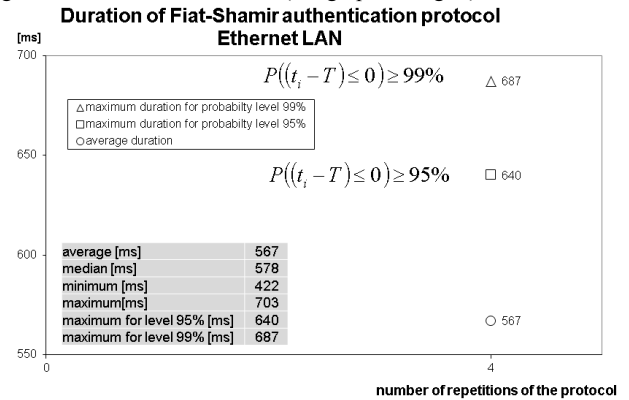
Duration of Fiat-Shamir authentication protocol
Ethernet LAN

[ms]

700

650

600

550

$P((t_i - T) \leq 0) \geq 99\%$

△ 687

△maximum duration for probabilty level 99%
□maximum duration for probabilty level 95%
○average duration

$P((t_i - T) \leq 0) \geq 95\%$

□ 640

| average [ms] | 567 |
|---|---|
| median [ms] | 578 |
| minimum [ms] | 422 |
| maximum[ms] | 703 |
| maximum for level 95% [ms] | 640 |
| maximum for level 99% [ms] | 687 |

○ 567

0

4

number of repetitions of the protocol